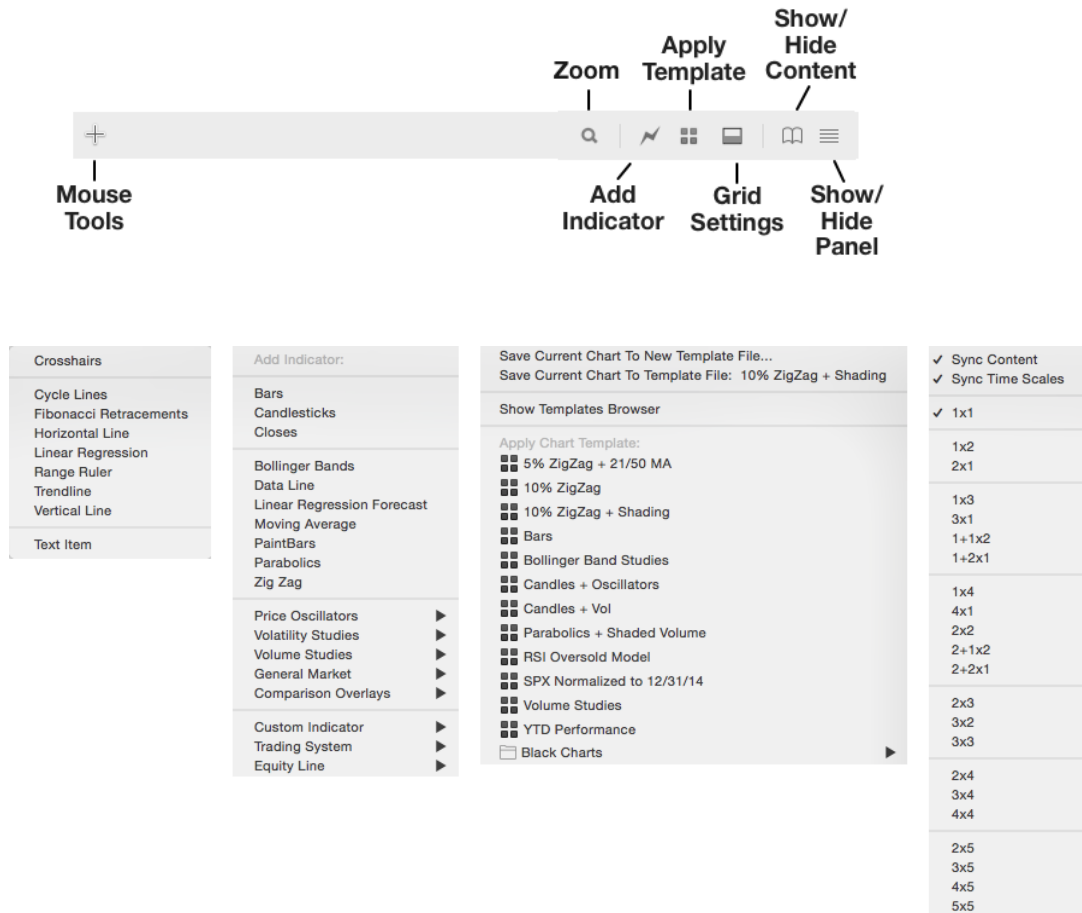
Zoom

Apply Template

Show/ Hide Content

Mouse Tools

Add Indicator

Grid Settings

Show/ Hide Panel

Crosshairs

Cycle Lines
Fibonacci Retracements
Horizontal Line
Linear Regression
Range Ruler
Trendline
Vertical Line

Text Item

Add Indicator:

Bars
Candlesticks
Closes

Bollinger Bands
Data Line
Linear Regression Forecast
Moving Average
PaintBars
Parabolics
Zig Zag

Price Oscillators
Volatility Studies
Volume Studies
General Market
Comparison Overlays

Custom Indicator
Trading System
Equity Line

Save Current Chart To New Template File...
Save Current Chart To Template File: 10% ZigZag + Shading

Show Templates Browser

Apply Chart Template:
5% ZigZag + 21/50 MA
10% ZigZag
10% ZigZag + Shading
Bars
Bollinger Band Studies
Candles + Oscillators
Candles + Vol
Parabolics + Shaded Volume
RSI Oversold Model
SPX Normalized to 12/31/14
Volume Studies
YTD Performance
Black Charts

✓ Sync Content
✓ Sync Time Scales

✓ 1x1

1x2
2x1

1x3
3x1
1+1x2
1+2x1

1x4
4x1
2x2
2+1x2
2+2x1

2x3
3x2
3x3

2x4
3x4
4x4

2x5
3x5
4x5
5x5